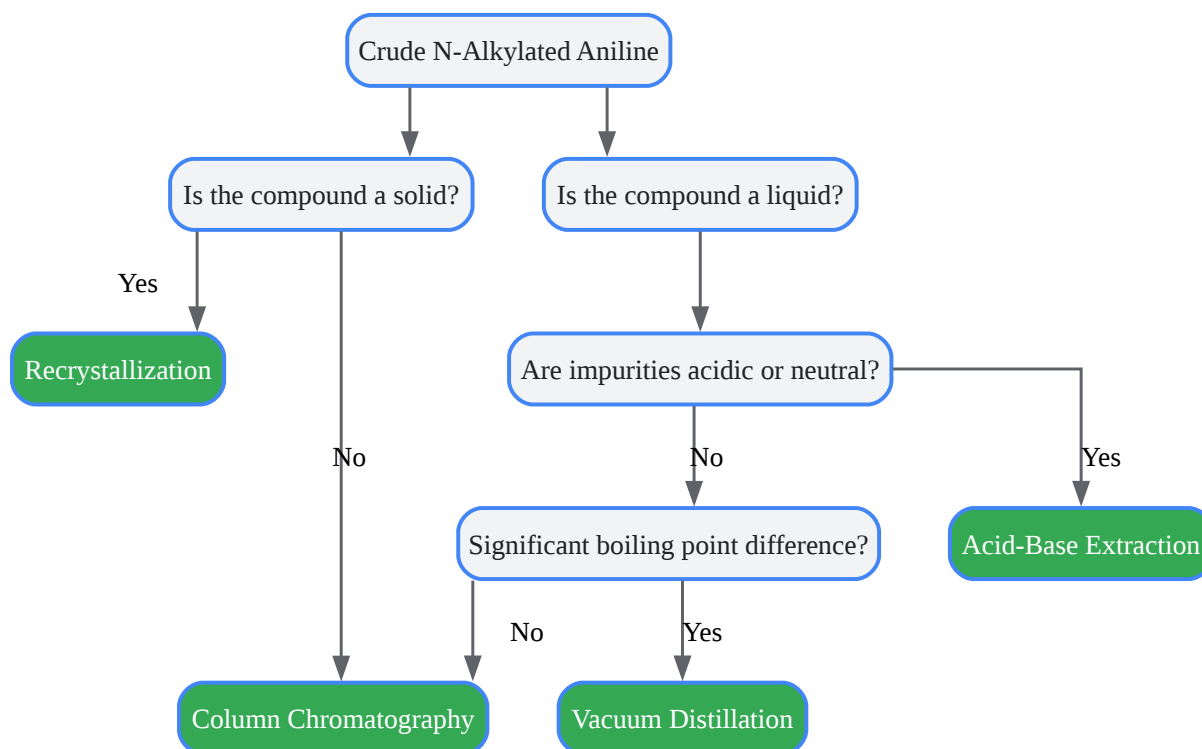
Crude N-Alkylated Aniline

Is the compound a solid?

Is the compound a liquid?

Yes

Recrystallization

Are impurities acidic or neutral?

No

No

Yes

Significant boiling point difference?

Acid-Base Extraction

No

Yes

Column Chromatography

Vacuum Distillation